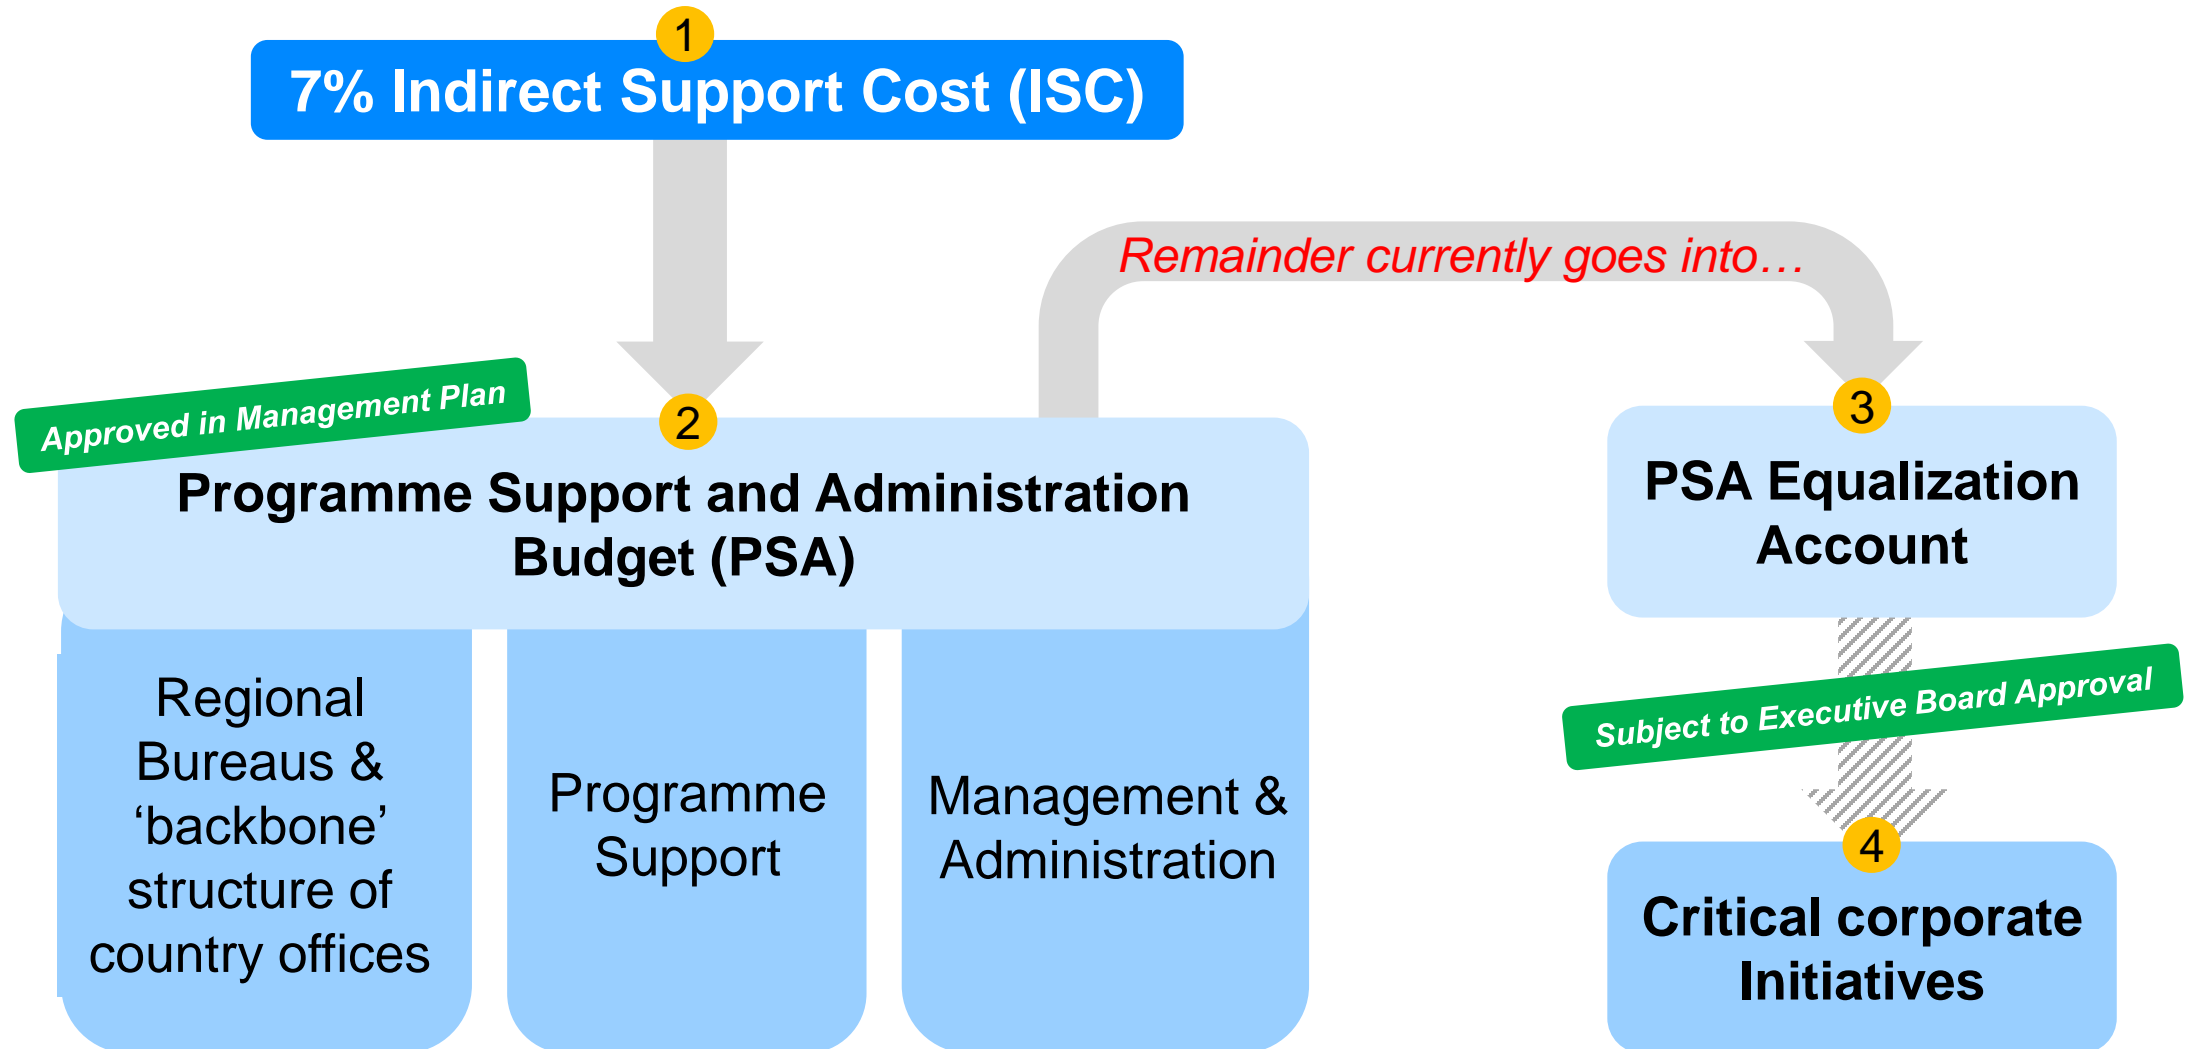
1

7% Indirect Support Cost (ISC)

Remainder currently goes into…

Approved in Management Plan

2

Programme Support and Administration Budget (PSA)

Regional Bureaus & ‘backbone’ structure of country offices

Programme Support

Management & Administration

3

PSA Equalization Account

Subject to Executive Board Approval

4

Critical corporate Initiatives